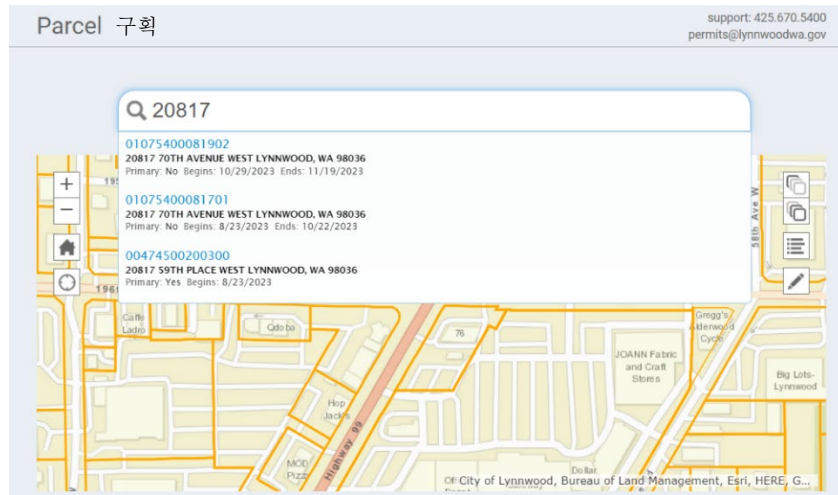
Parcel 구획

support: 425.670.5400
permits@lynnwoodwa.gov

20817

01075400081902
20817 70TH AVENUE WEST LYNNWOOD, WA 98036
Primary: No Begins: 10/29/2023 Ends: 11/19/2023

01075400081701
20817 70TH AVENUE WEST LYNNWOOD, WA 98036
Primary: No Begins: 8/23/2023 Ends: 10/22/2023

00474500200300
20817 59TH PLACE WEST LYNNWOOD, WA 98036
Primary: Yes Begins: 8/23/2023

+
−
195
196
58th Ave W
Caffe Ladro
Qdoba
76
Gregg's Alderwood Cycle
JOANN Fabric and Craft Stores
Big Lots-Lynnwood
Hop Jack's
Highway 99
MOD Pizza
Dollar
City of Lynnwood, Bureau of Land Management, Esri, HERE, G...